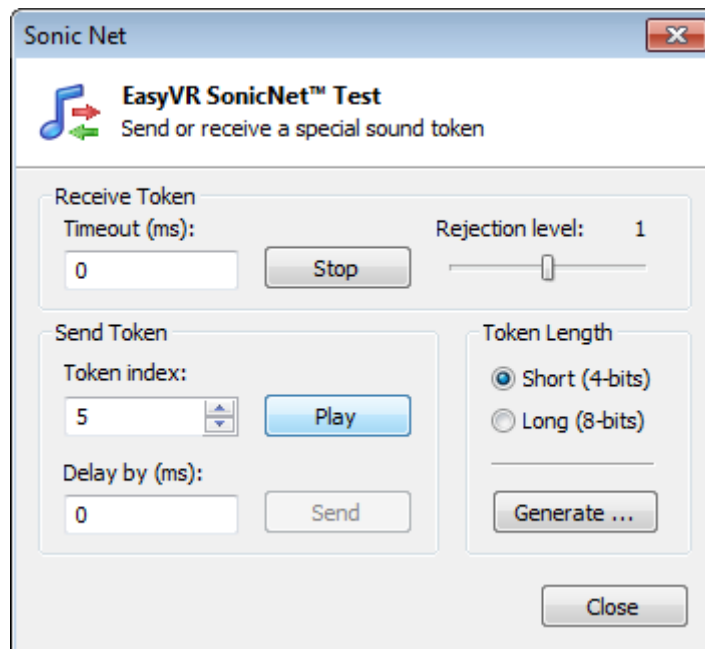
Sonic Net

EasyVR SonicNet™ Test
Send or receive a special sound token

Receive Token
Timeout (ms):
0
Stop
Rejection level: 1

Send Token
Token index:
5
Play
Delay by (ms):
0
Send

Token Length
Short (4-bits)
Long (8-bits)
Generate ...

Close